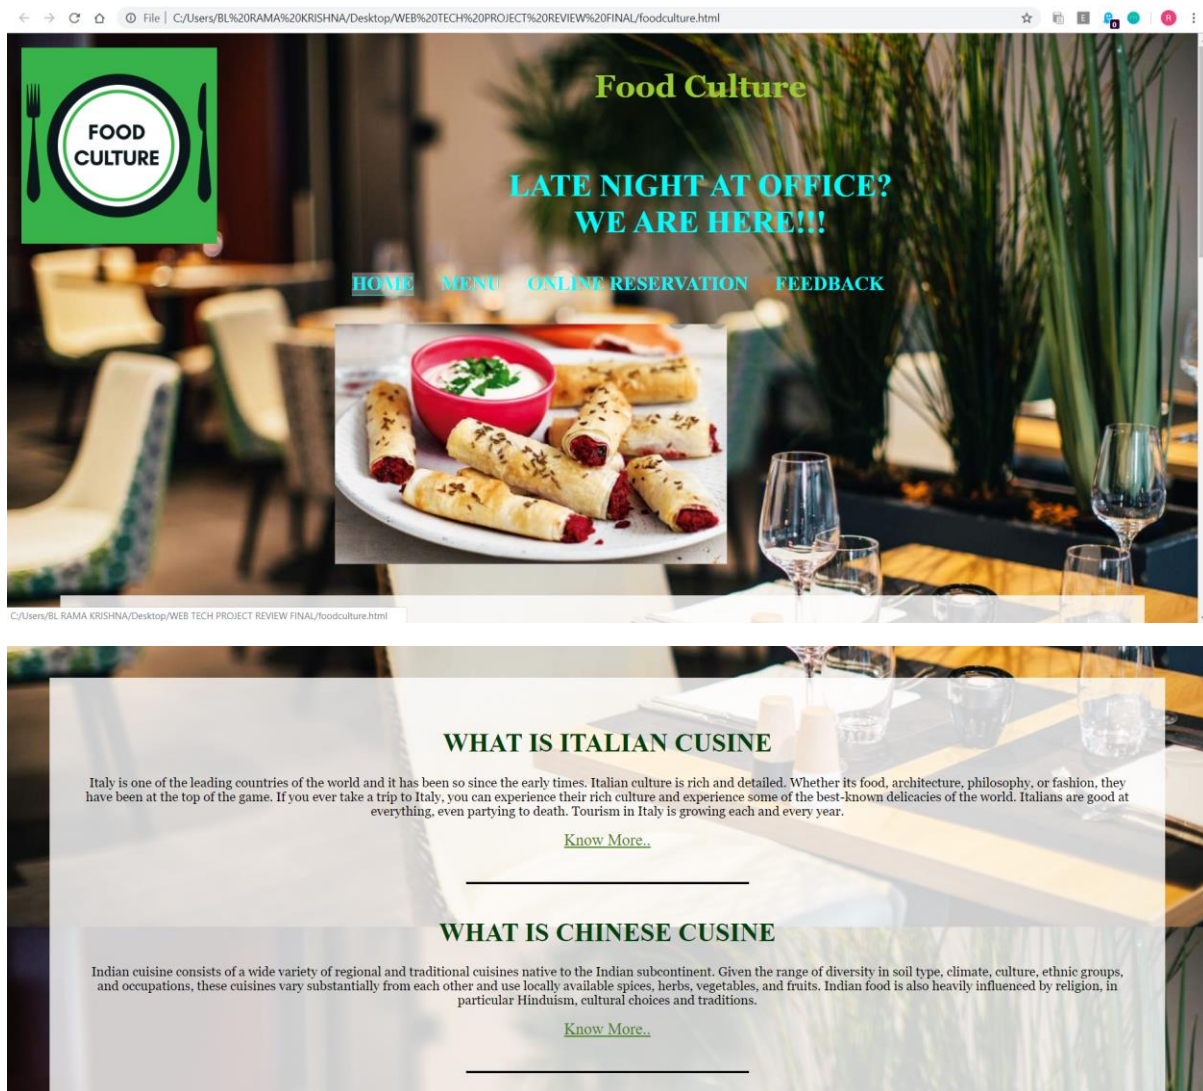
File | C:/Users/BL%20RAMA%20KRISHNA/Desktop/WEB%20TECH%20PROJECT%20REVIEW%20FINAL/foodculture.html

FOOD CULTURE

Food Culture

LATE NIGHT AT OFFICE?
WE ARE HERE!!!

HOME MENU ONLINE RESERVATION FEEDBACK

C:/Users/BL RAMA KRISHNA/Desktop/WEB TECH PROJECT REVIEW FINAL/foodculture.html

WHAT IS ITALIAN CUSINE

Italy is one of the leading countries of the world and it has been so since the early times. Italian culture is rich and detailed. Whether its food, architecture, philosophy, or fashion, they have been at the top of the game. If you ever take a trip to Italy, you can experience their rich culture and experience some of the best-known delicacies of the world. Italians are good at everything, even partying to death. Tourism in Italy is growing each and every year.

Know More..

WHAT IS CHINESE CUSINE

Indian cuisine consists of a wide variety of regional and traditional cuisines native to the Indian subcontinent. Given the range of diversity in soil type, climate, culture, ethnic groups, and occupations, these cuisines vary substantially from each other and use locally available spices, herbs, vegetables, and fruits. Indian food is also heavily influenced by religion, in particular Hinduism, cultural choices and traditions.

Know More..